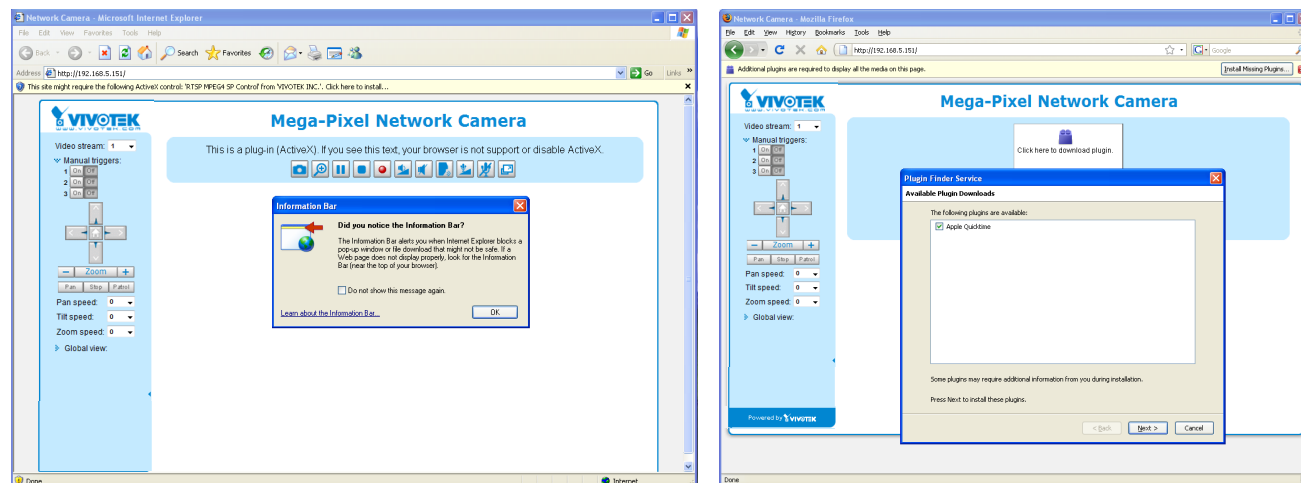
Network Camera - Microsoft Internet Explorer

File Edit View Favorites Tools Help

Back Search Favorites

Address http://192.168.5.151/ Go Links

This site might require the following ActiveX control: 'RTSP MPEG4 SP Control' from 'VIVOTEK INC.'. Click here to install...

VIVOTEK
www.vivotek.com

Mega-Pixel Network Camera

Video stream: 1

Manual triggers:
1 On Off
2 On Off
3 On Off

Zoom

Pan Stop Patrol

Pan speed: 0
Tilt speed: 0
Zoom speed: 0

Global view:

This is a plug-in (ActiveX). If you see this text, your browser is not support or disable ActiveX.

Information Bar

Did you notice the Information Bar?

The Information Bar alerts you when Internet Explorer blocks a pop-up window or file download that might not be safe. If a Web page does not display properly, look for the Information Bar (near the top of your browser).

Do not show this message again.

Learn about the Information Bar...

OK

Done

Internet

Network Camera - Mozilla Firefox

File Edit View History Bookmarks Tools Help

http://192.168.5.151/

Google

Additional plugins are required to display all the media on this page.

Install Missing Plugins...

VIVOTEK
www.vivotek.com

Mega-Pixel Network Camera

Video stream: 1

Manual triggers:
1 On Off
2 On Off
3 On Off

Zoom

Pan Stop Patrol

Pan speed: 0
Tilt speed: 0
Zoom speed: 0

Global view:

Powered by VIVOTEK

Click here to download plugin.

Plugin Finder Service

Available Plugin Downloads

The following plugins are available:

Apple Quicktime

Some plugins may require additional information from you during installation.

Press Next to install these plugins.

< Back Next > Cancel

Done